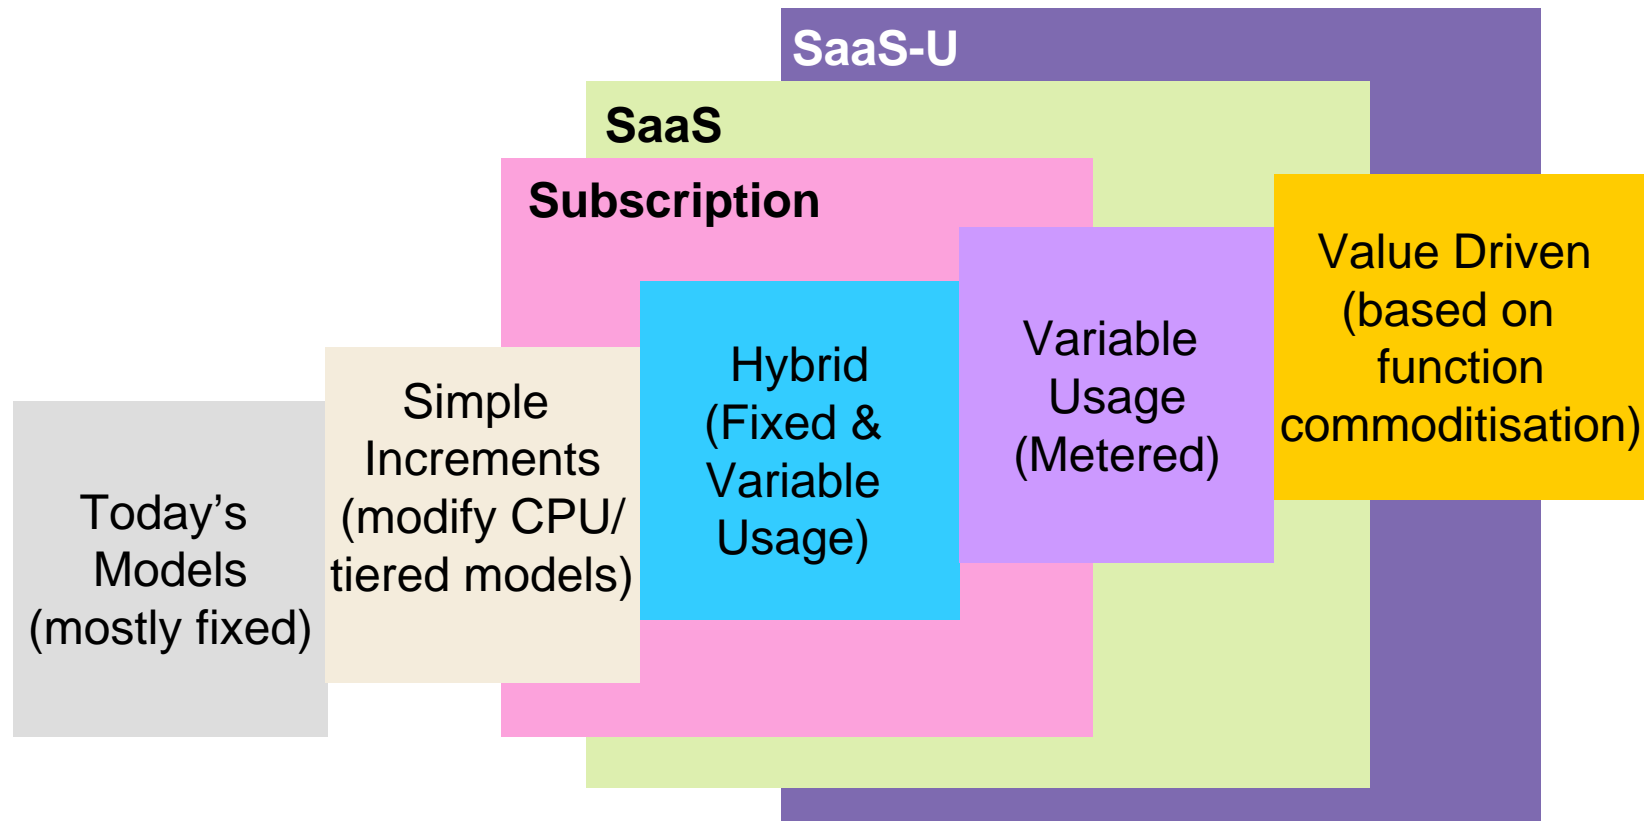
SaaS-U

SaaS

Subscription

Today's Models (mostly fixed)

Simple Increments (modify CPU/ tiered models)

Hybrid (Fixed & Variable Usage)

Variable Usage (Metered)

Value Driven (based on function commoditisation)